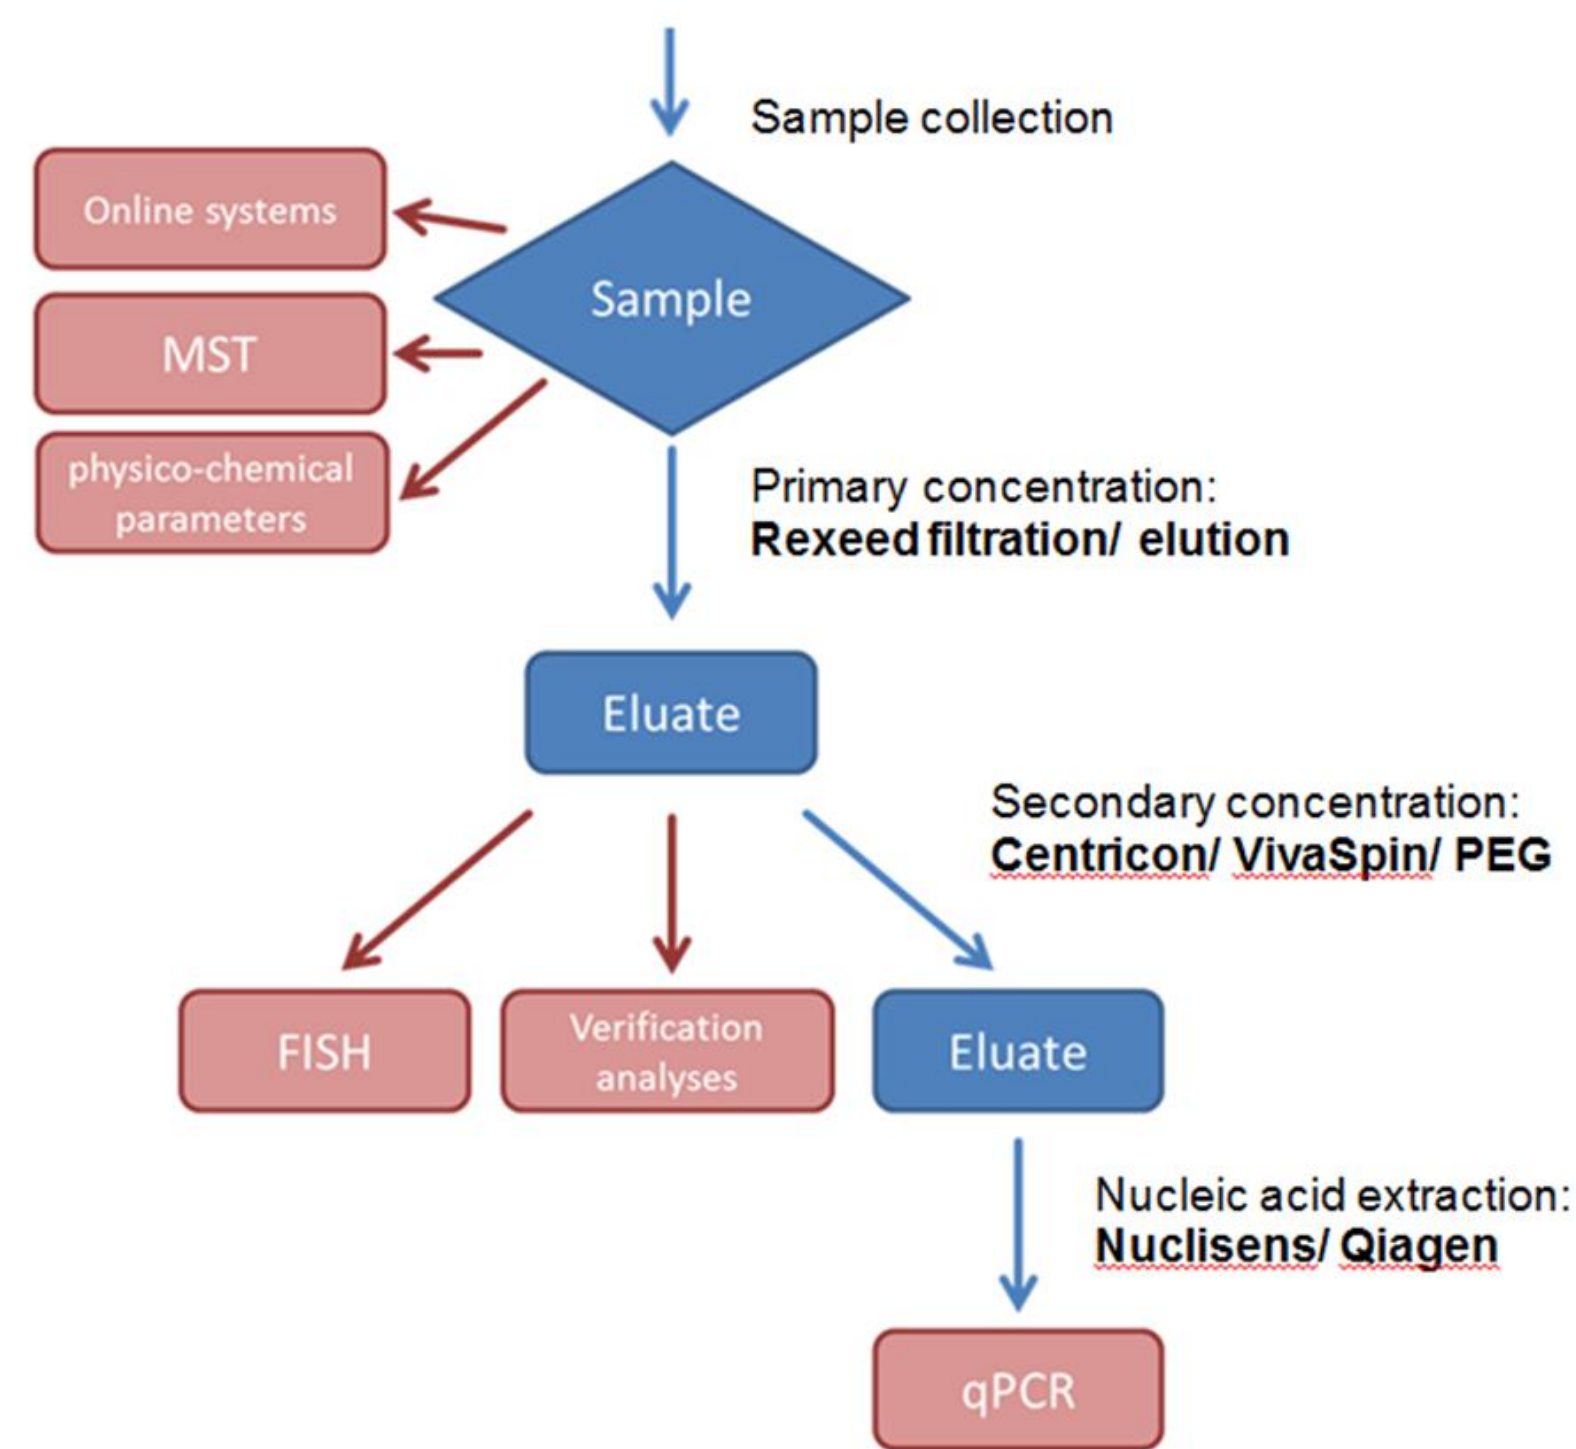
Sample collection

Online systems

Sample

MST

physico-chemical parameters

Primary concentration:
**Rexeed filtration/ elution**

Eluate

Secondary concentration:
**Centricon/ VivaSpin/ PEG**

FISH

Verification analyses

Eluate

Nucleic acid extraction:
**Nuclisens/ Qiagen**

qPCR